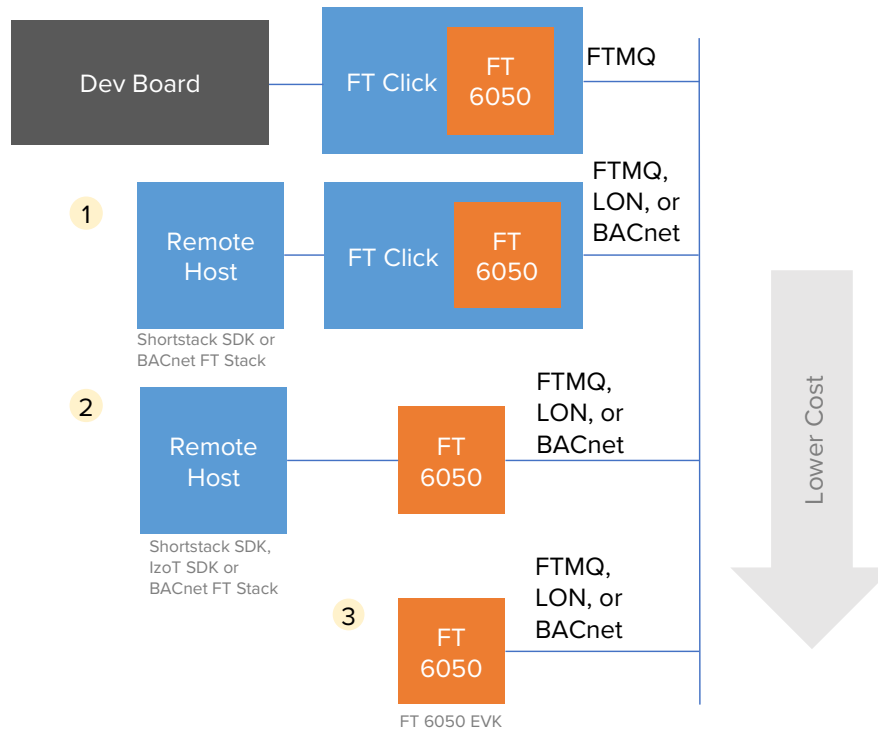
Dev Board

FT Click

FT 6050

FTMQ

1

Remote Host

Shortstack SDK or BACnet FT Stack

FT Click

FT 6050

FTMQ, LON, or BACnet

2

Remote Host

Shortstack SDK, IzoT SDK or BACnet FT Stack

FT 6050

FTMQ, LON, or BACnet

3

FT 6050

FT 6050 EVK

FTMQ, LON, or BACnet

Lower Cost